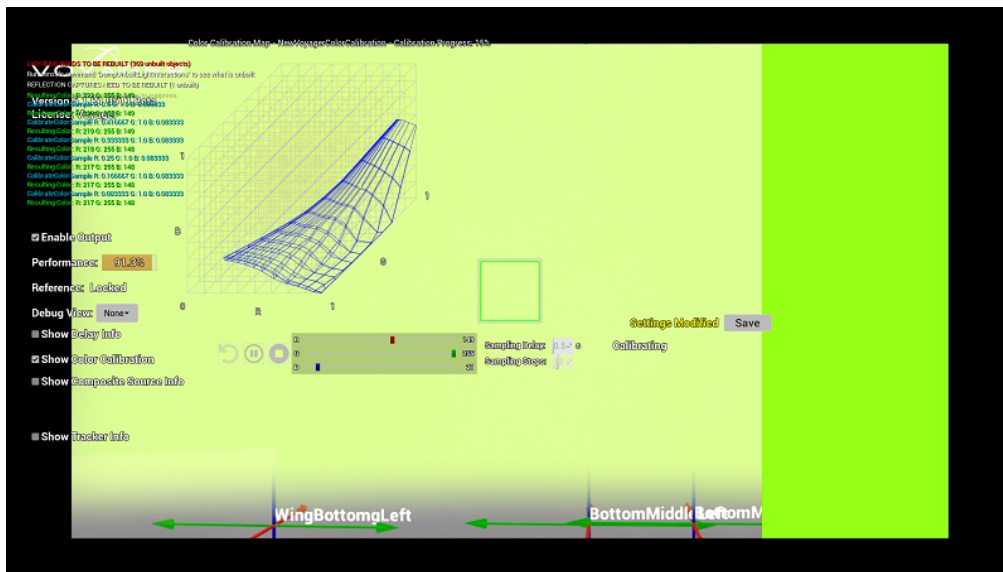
Color Calibration Map - NewVoyagerColorCalibration - Calibration Progress: 15%

LIGHTING NEEDS TO BE REBUILT (369 unbuilt objects)
'DumpUnbuiltLightInteractions' to see what is unbuilt.
REFLECTION CAPTURES NEED TO BE REBUILT (1 unbuilt)
Resulting Color: R: 220 G: 255 B: 149
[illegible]
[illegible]
Resulting Color: R: 219 G: 255 B: 149
CalibrateColor Sample R: 0.416667 G: 1.0 B: 0.083333
Resulting Color: R: 219 G: 255 B: 149
CalibrateColor Sample R: 0.333333 G: 1.0 B: 0.083333
Resulting Color: R: 218 G: 255 B: 148
CalibrateColor Sample R: 0.25 G: 1.0 B: 0.083333
Resulting Color: R: 217 G: 255 B: 148
CalibrateColor Sample R: 0.166667 G: 1.0 B: 0.083333
Resulting Color: R: 217 G: 255 B: 148
CalibrateColor Sample R: 0.083333 G: 1.0 B: 0.083333
Resulting Color: R: 217 G: 255 B: 148

Version: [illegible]
License: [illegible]

1
B
1
G
0
R
1

Enable Output
Performance: 81.2%
Reference: Locked
Debug View: None
Show Delay Info
Show Color Calibration
Show Composite Source Info
Show Tracker Info

0 149
0 255
0 31

Sampling Delay: 0.5 s
Sampling Steps: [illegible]
Calibrating

Settings Modified Save

WingBottomgLeft
BottomMiddleLeft
BottomM